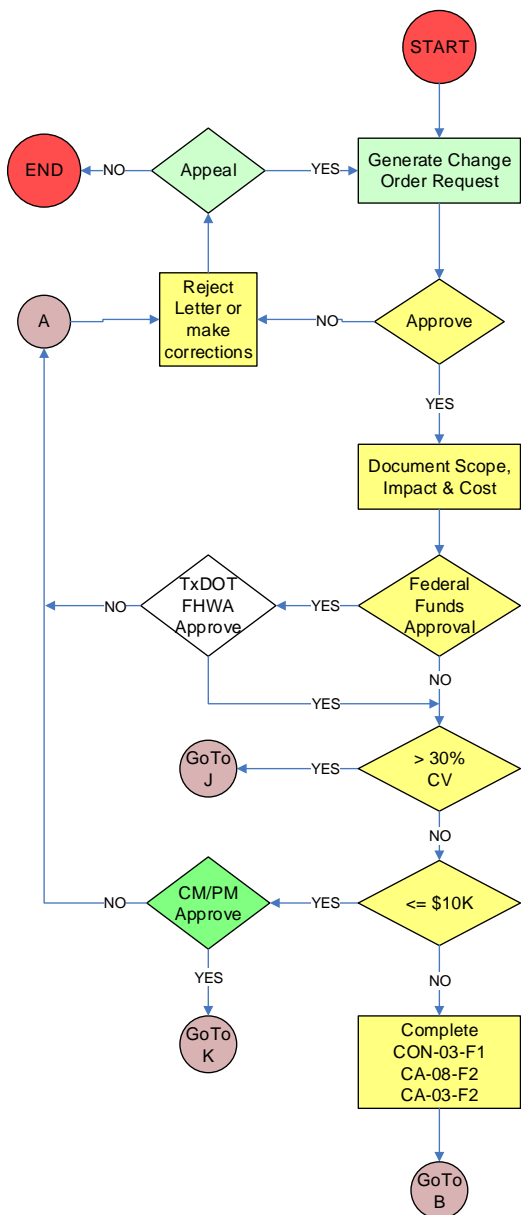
START

Generate Change Order Request

YES

Appeal

NO

END

Approve

NO

Reject Letter or make corrections

A

YES

Document Scope, Impact & Cost

Federal Funds Approval

YES

TxDOT FHWA Approve

NO

YES

NO

> 30% CV

YES

GoTo J

NO

<= $10K

YES

CM/PM Approve

NO

YES

GoTo K

NO

Complete CON-03-F1 CA-08-F2 CA-03-F2

GoTo B